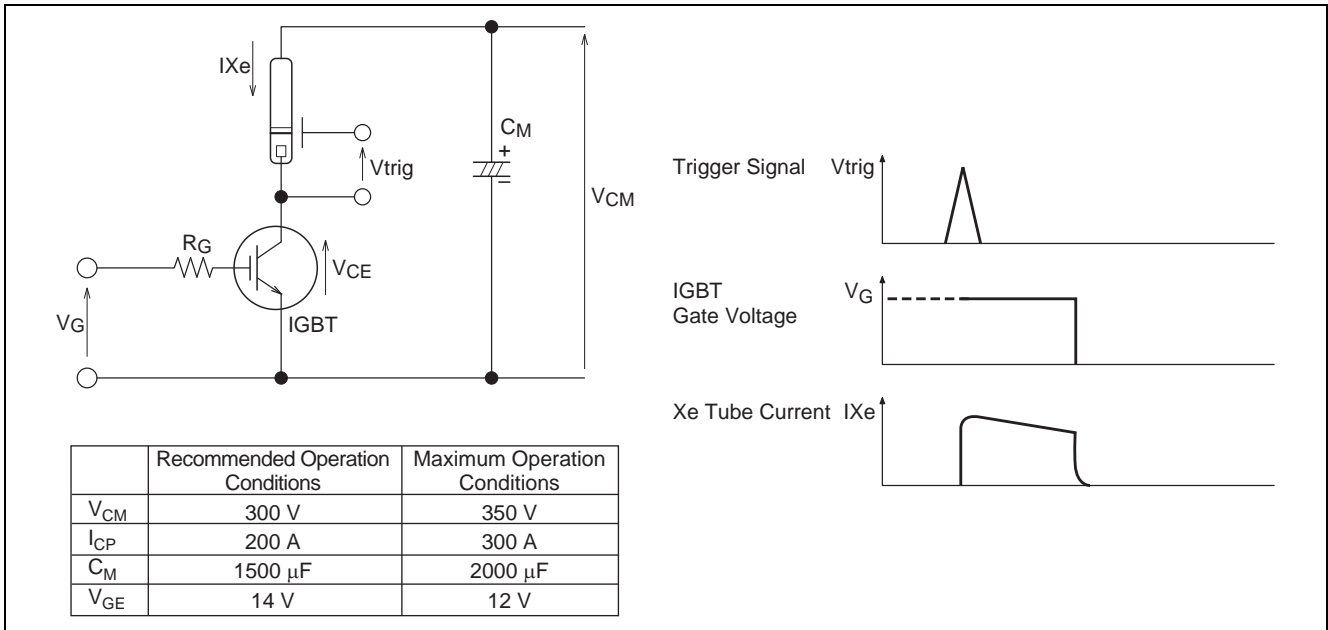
IXe

Vtrig

$C_M$

+

$V_{CM}$

$R_G$

$V_{CE}$

$V_G$

IGBT

Trigger Signal Vtrig

IGBT Gate Voltage

$V_G$

Xe Tube Current IXe

| | Recommended Operation Conditions | Maximum Operation Conditions |
|---|---|---|
| $V_{CM}$ | 300 V | 350 V |
| $I_{CP}$ | 200 A | 300 A |
| $C_M$ | 1500 $\mu$F | 2000 $\mu$F |
| $V_{GE}$ | 14 V | 12 V |